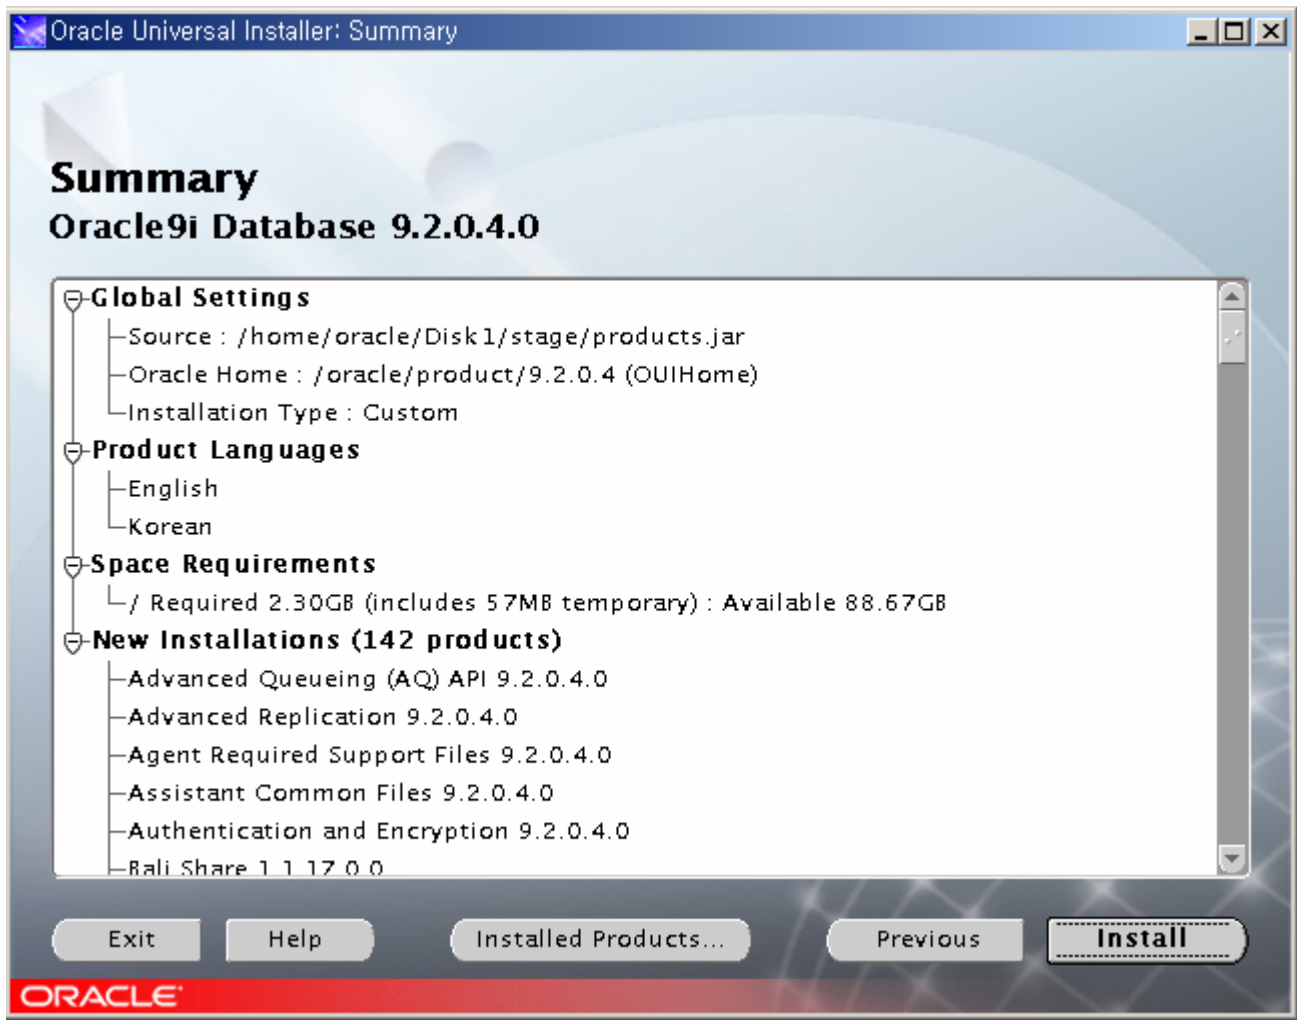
Oracle Universal Installer: Summary

Summary
Oracle9i Database 9.2.0.4.0

Global Settings
Source : /home/oracle/Disk1/stage/products.jar
Oracle Home : /oracle/product/9.2.0.4 (OUIHome)
Installation Type : Custom
Product Languages
English
Korean
Space Requirements
/ Required 2.30GB (includes 57MB temporary) : Available 88.67GB
New Installations (142 products)
Advanced Queueing (AQ) API 9.2.0.4.0
Advanced Replication 9.2.0.4.0
Agent Required Support Files 9.2.0.4.0
Assistant Common Files 9.2.0.4.0
Authentication and Encryption 9.2.0.4.0
Bali Share 1.1.17.0.0

Exit
Help
Installed Products...
Previous
Install

ORACLE